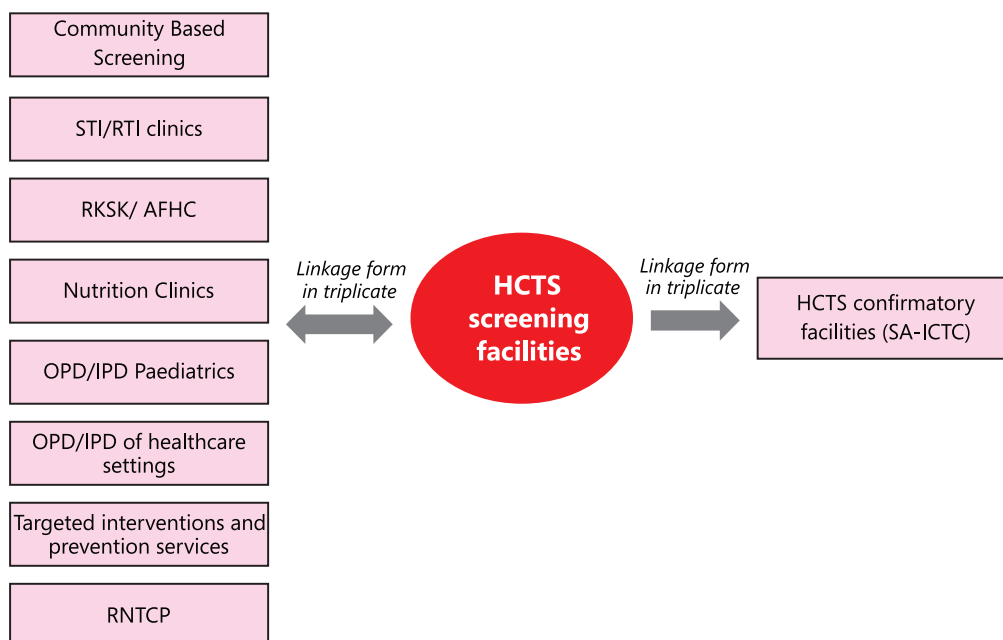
Community Based Screening

STI/RTI clinics

RKSK/ AFHC

Nutrition Clinics

OPD/IPD Paediatrics

OPD/IPD of healthcare settings

Targeted interventions and prevention services

RNTCP

Linkage form in triplicate

HCTS screening facilities

Linkage form in triplicate

HCTS confirmatory facilities (SA-ICTC)